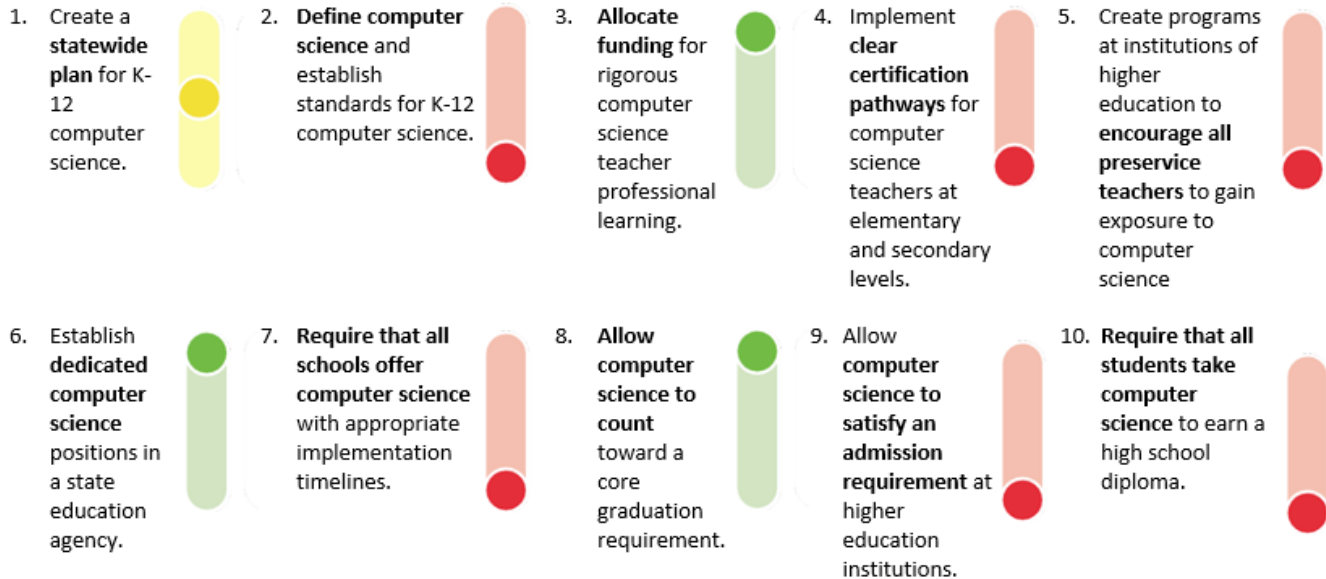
1. Create a statewide plan for K-12 computer science.

2. Define computer science and establish standards for K-12 computer science.

3. Allocate funding for rigorous computer science teacher professional learning.

4. Implement clear certification pathways for computer science teachers at elementary and secondary levels.

5. Create programs at institutions of higher education to encourage all preservice teachers to gain exposure to computer science

6. Establish dedicated computer science positions in a state education agency.

7. Require that all schools offer computer science with appropriate implementation timelines.

8. Allow computer science to count toward a core graduation requirement.

9. Allow computer science to satisfy an admission requirement at higher education institutions.

10. Require that all students take computer science to earn a high school diploma.